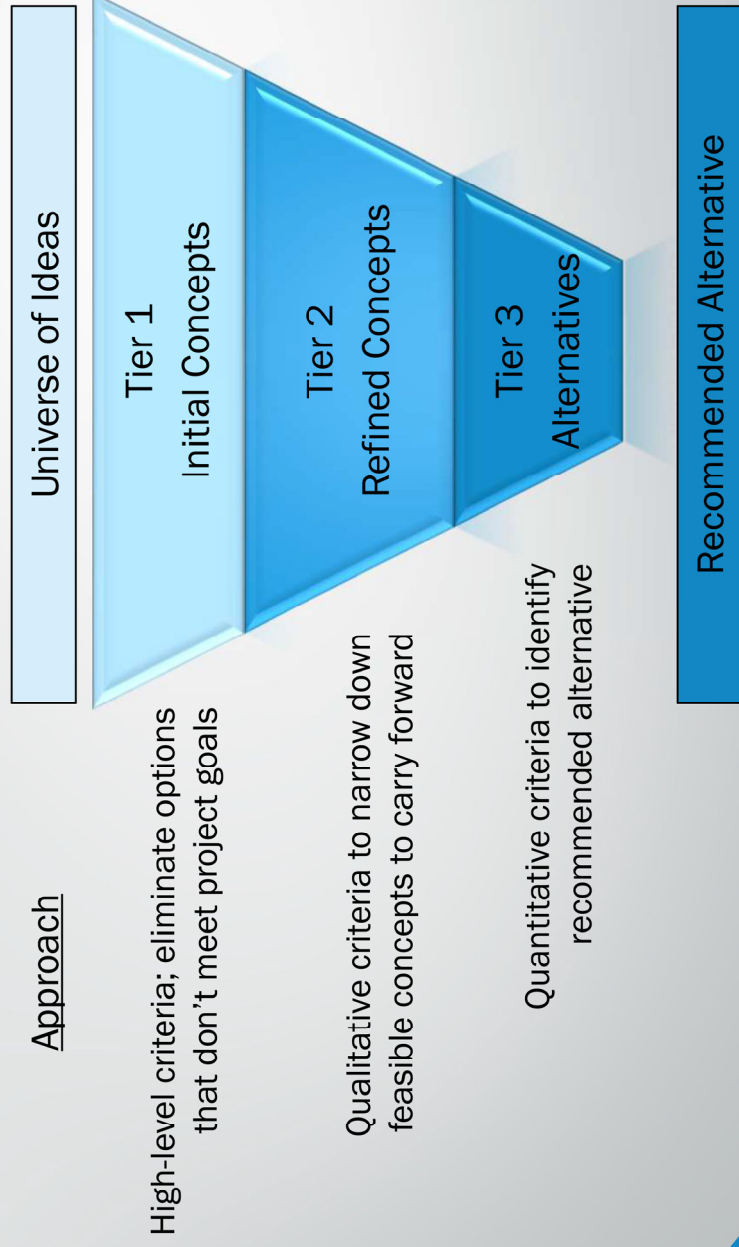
Approach

High-level criteria; eliminate options that don't meet project goals

Qualitative criteria to narrow down feasible concepts to carry forward

Quantitative criteria to identify recommended alternative

Universe of Ideas

Tier 1
Initial Concepts

Tier 2
Refined Concepts

Tier 3
Alternatives

Recommended Alternative